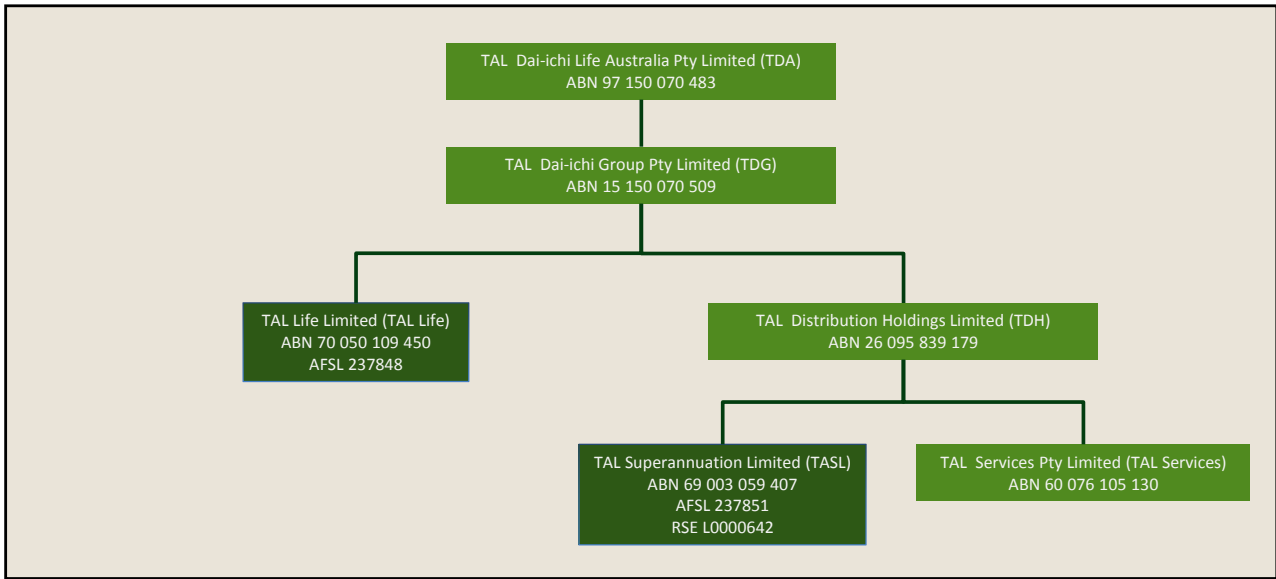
TAL Dai-ichi Life Australia Pty Limited (TDA)
ABN 97 150 070 483

TAL Dai-ichi Group Pty Limited (TDG)
ABN 15 150 070 509

TAL Life Limited (TAL Life)
ABN 70 050 109 450
AFSL 237848

TAL Distribution Holdings Limited (TDH)
ABN 26 095 839 179

TAL Superannuation Limited (TASL)
ABN 69 003 059 407
AFSL 237851
RSE L0000642

TAL Services Pty Limited (TAL Services)
ABN 60 076 105 130